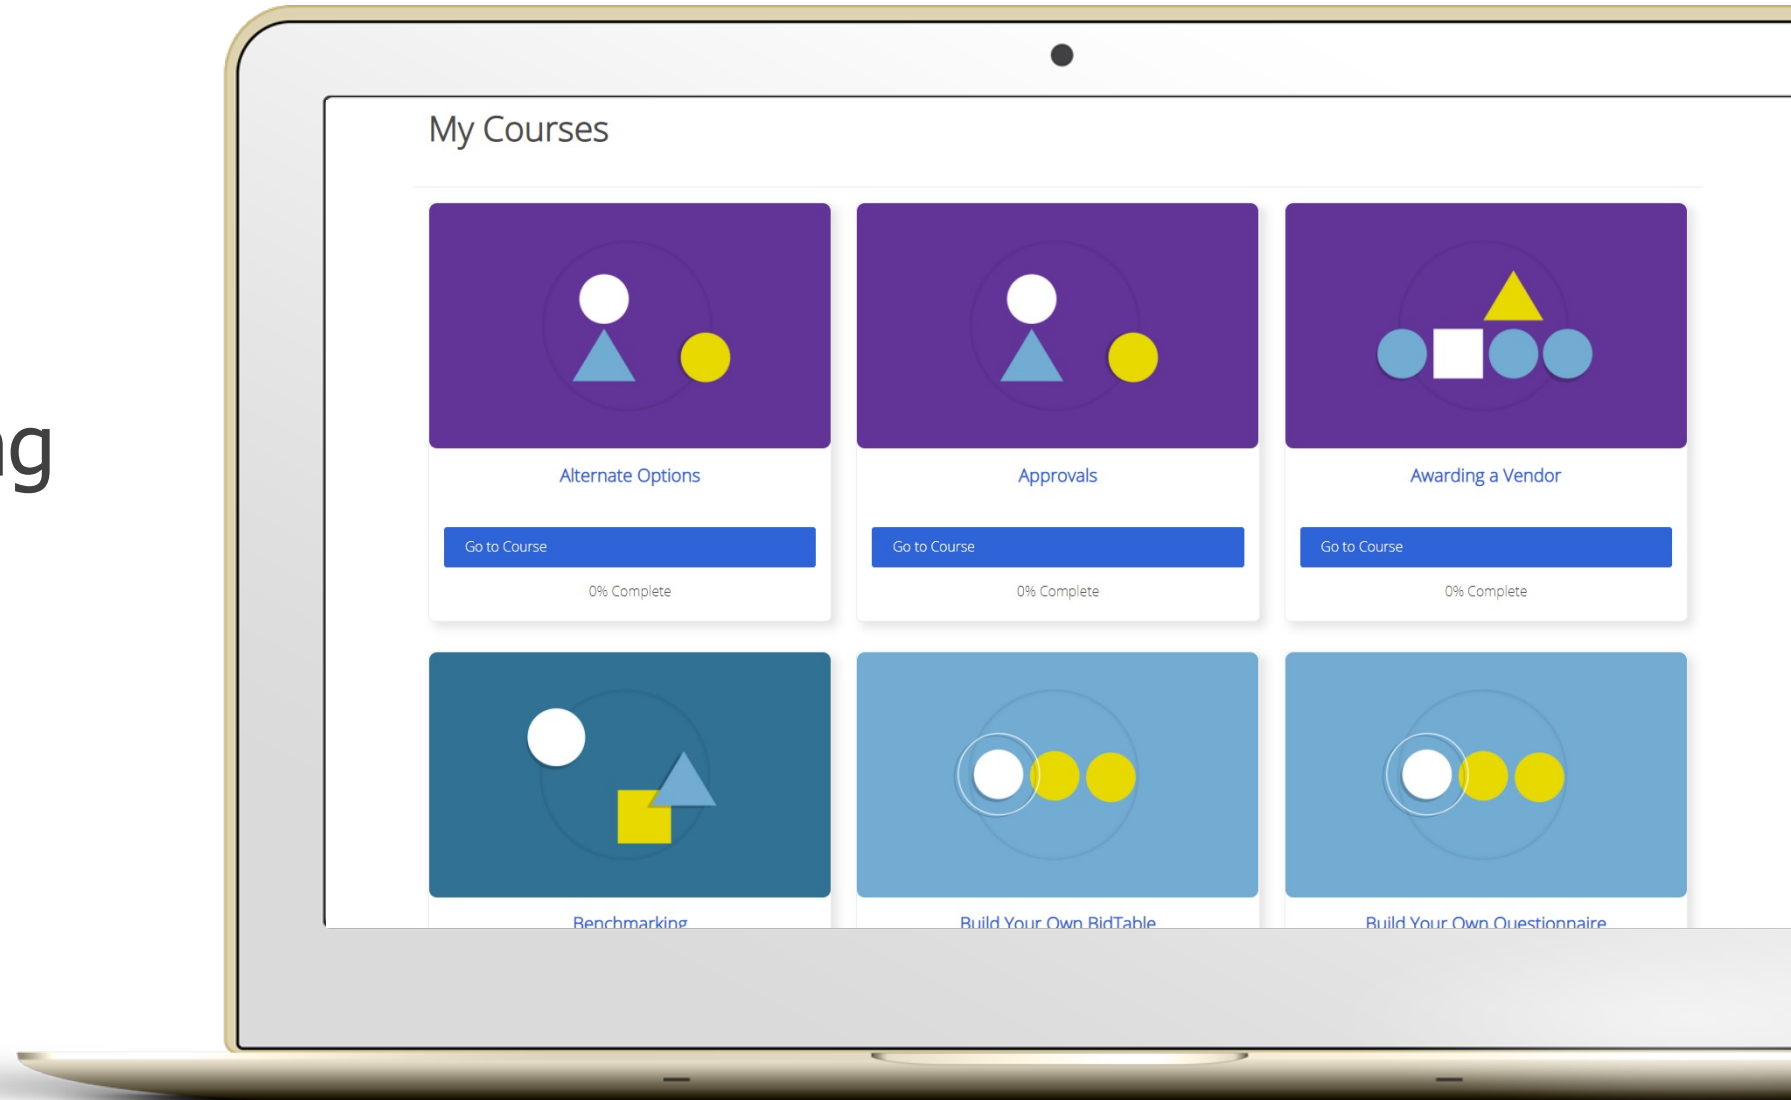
ng

My Courses

Alternate Options

Go to Course

0% Complete

Approvals

Go to Course

0% Complete

Awarding a Vendor

Go to Course

0% Complete

Benchmarking

Build Your Own BidTable

Build Your Own Questionnaire